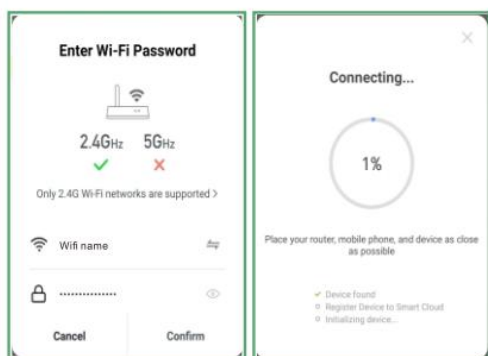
Enter Wi-Fi Password

2.4GHz 5GHz

✓ ✗

Only 2.4G Wi-Fi networks are supported >

Wifi name

...............

Cancel

Confirm

×

Connecting...

1%

Place your router, mobile phone, and device as close as possible

✓ Device found

Register Device to Smart Cloud

Initializing device...